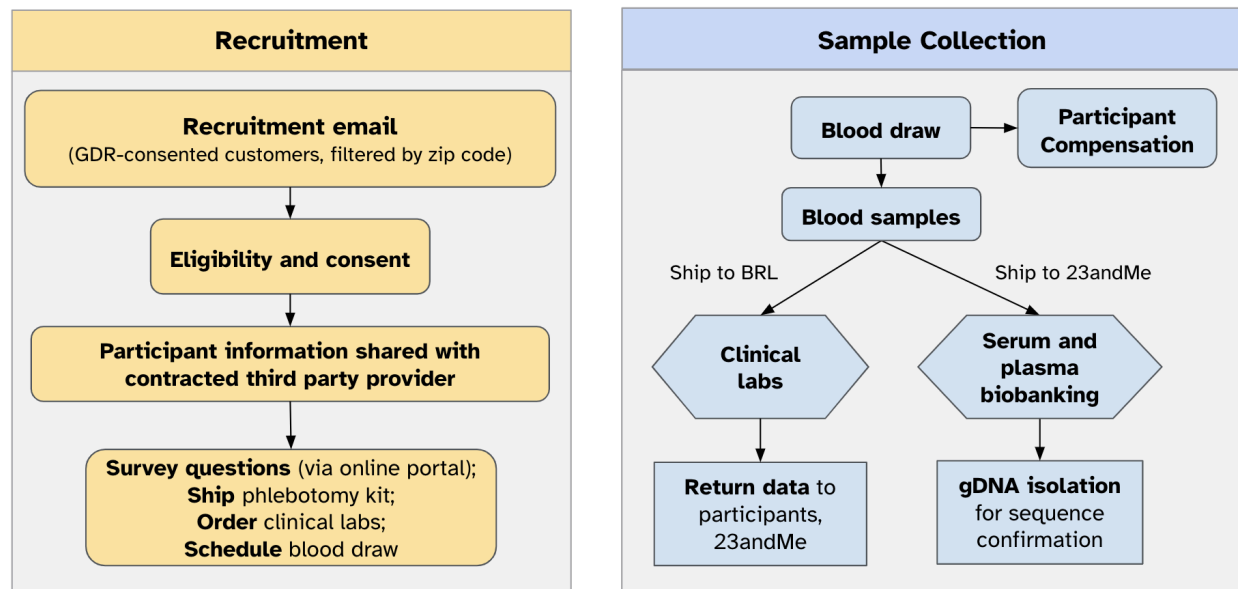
Recruitment

Recruitment email
(GDR-consented customers, filtered by zip code)

Eligibility and consent

Participant information shared with contracted third party provider

Survey questions (via online portal);
Ship phlebotomy kit;
Order clinical labs;
Schedule blood draw

Sample Collection

Blood draw

Participant Compensation

Blood samples

Ship to BRL

Ship to 23andMe

Clinical labs

Serum and plasma biobanking

Return data to participants, 23andMe

gDNA isolation for sequence confirmation